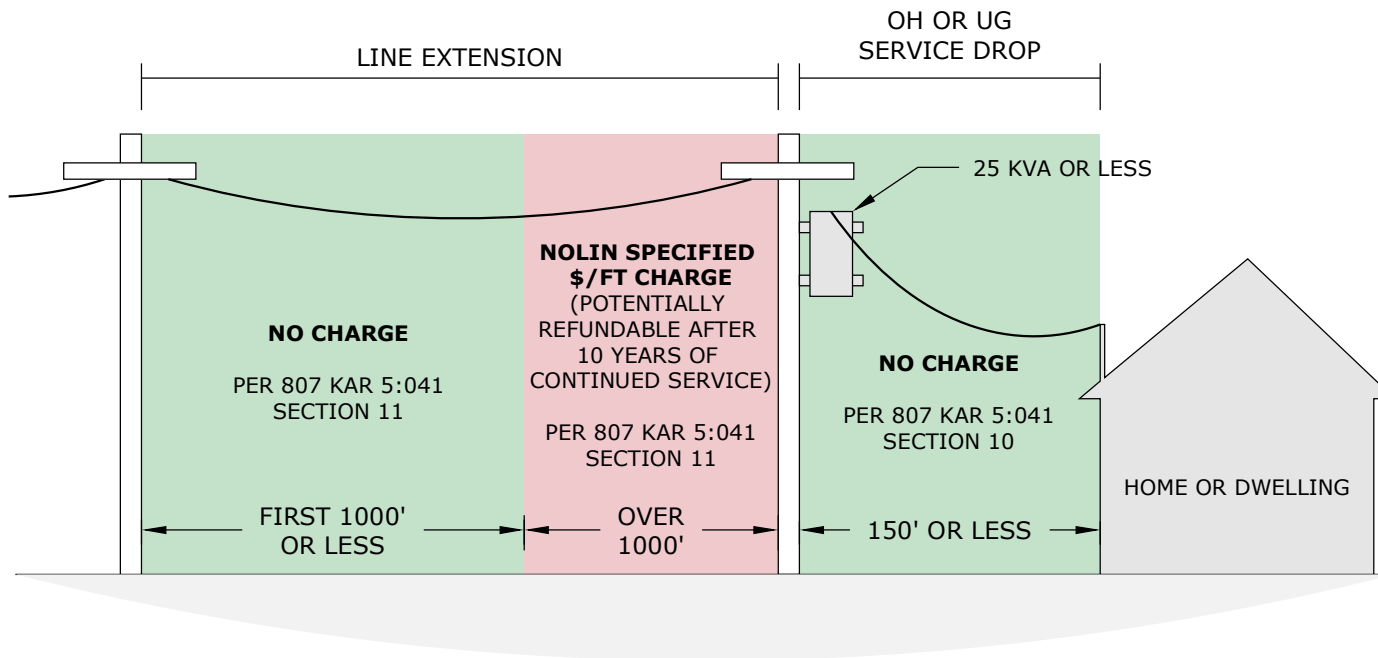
LINE EXTENSION

OH OR UG SERVICE DROP

25 KVA OR LESS

NO CHARGE

PER 807 KAR 5:041 SECTION 11

**NOLIN SPECIFIED $/FT CHARGE**
(POTENTIALLY REFUNDABLE AFTER 10 YEARS OF CONTINUED SERVICE)

PER 807 KAR 5:041 SECTION 11

NO CHARGE

PER 807 KAR 5:041 SECTION 10

HOME OR DWELLING

FIRST 1000' OR LESS

OVER 1000'

150' OR LESS